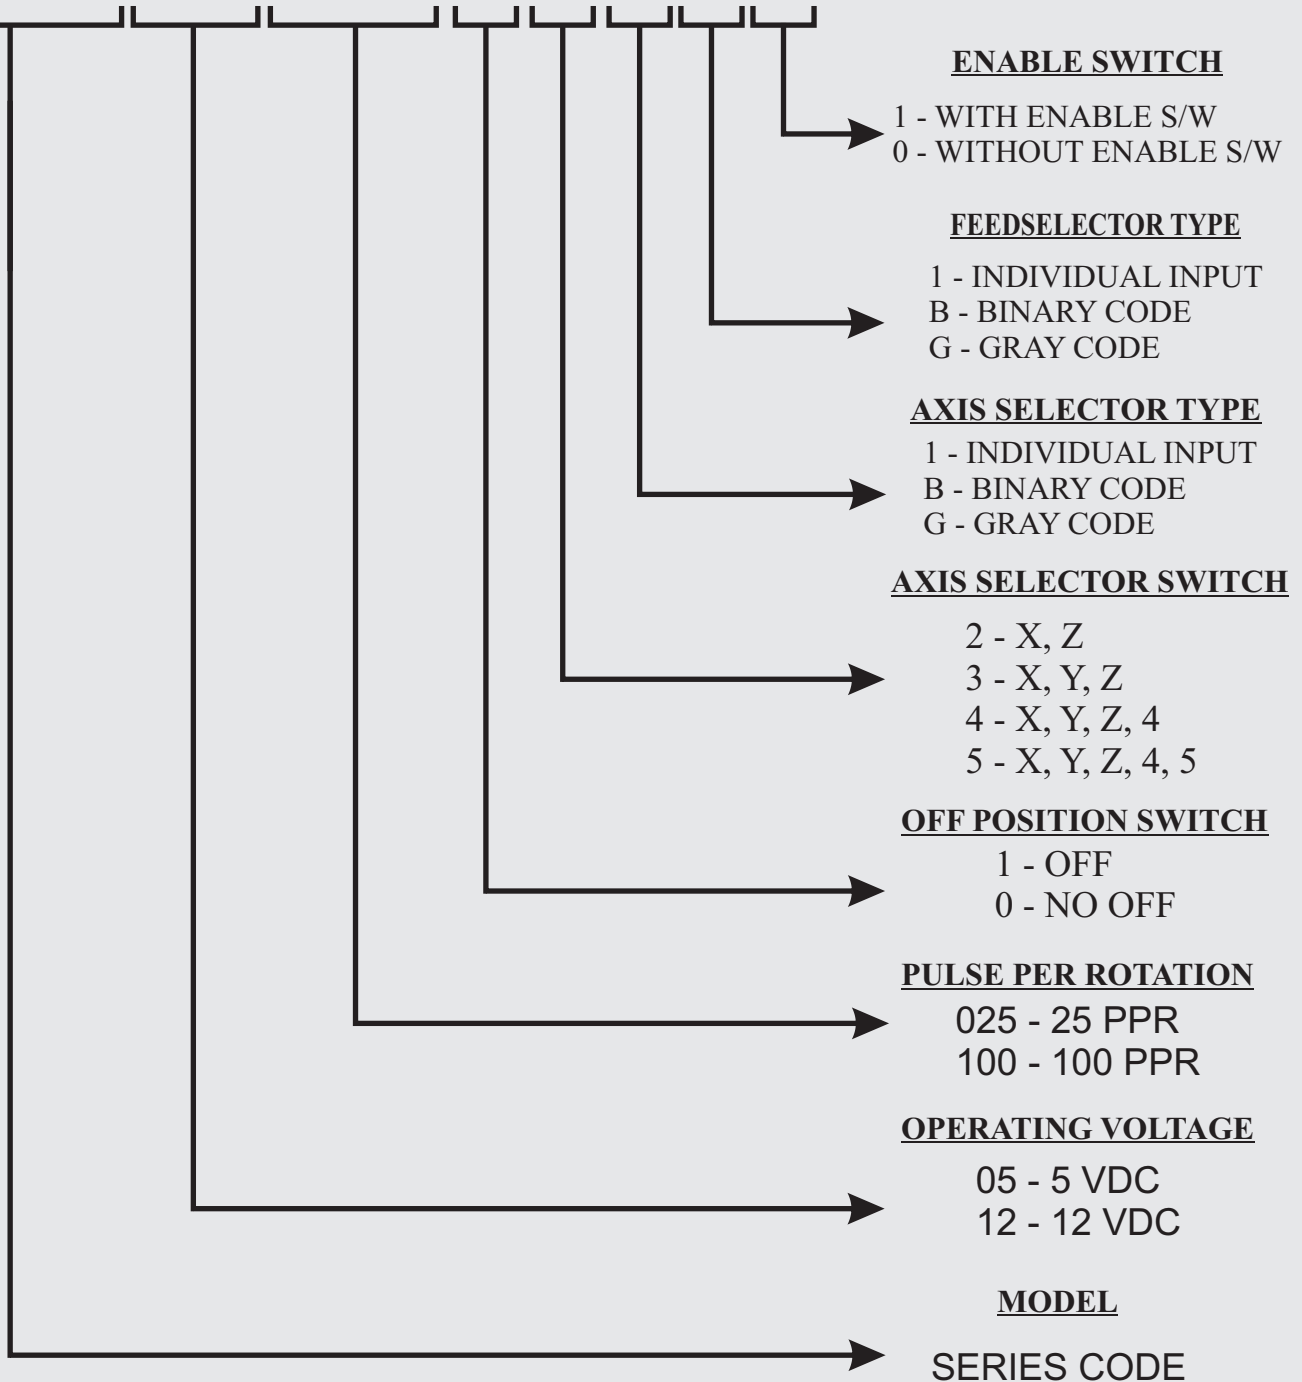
ENABLE SWITCH
1 - WITH ENABLE S/W
0 - WITHOUT ENABLE S/W

FEEDSELECTOR TYPE
1 - INDIVIDUAL INPUT
B - BINARY CODE
G - GRAY CODE

AXIS SELECTOR TYPE
1 - INDIVIDUAL INPUT
B - BINARY CODE
G - GRAY CODE

AXIS SELECTOR SWITCH
2 - X, Z
3 - X, Y, Z
4 - X, Y, Z, 4
5 - X, Y, Z, 4, 5

OFF POSITION SWITCH
1 - OFF
0 - NO OFF

PULSE PER ROTATION
025 - 25 PPR
100 - 100 PPR

OPERATING VOLTAGE
05 - 5 VDC
12 - 12 VDC

MODEL
SERIES CODE